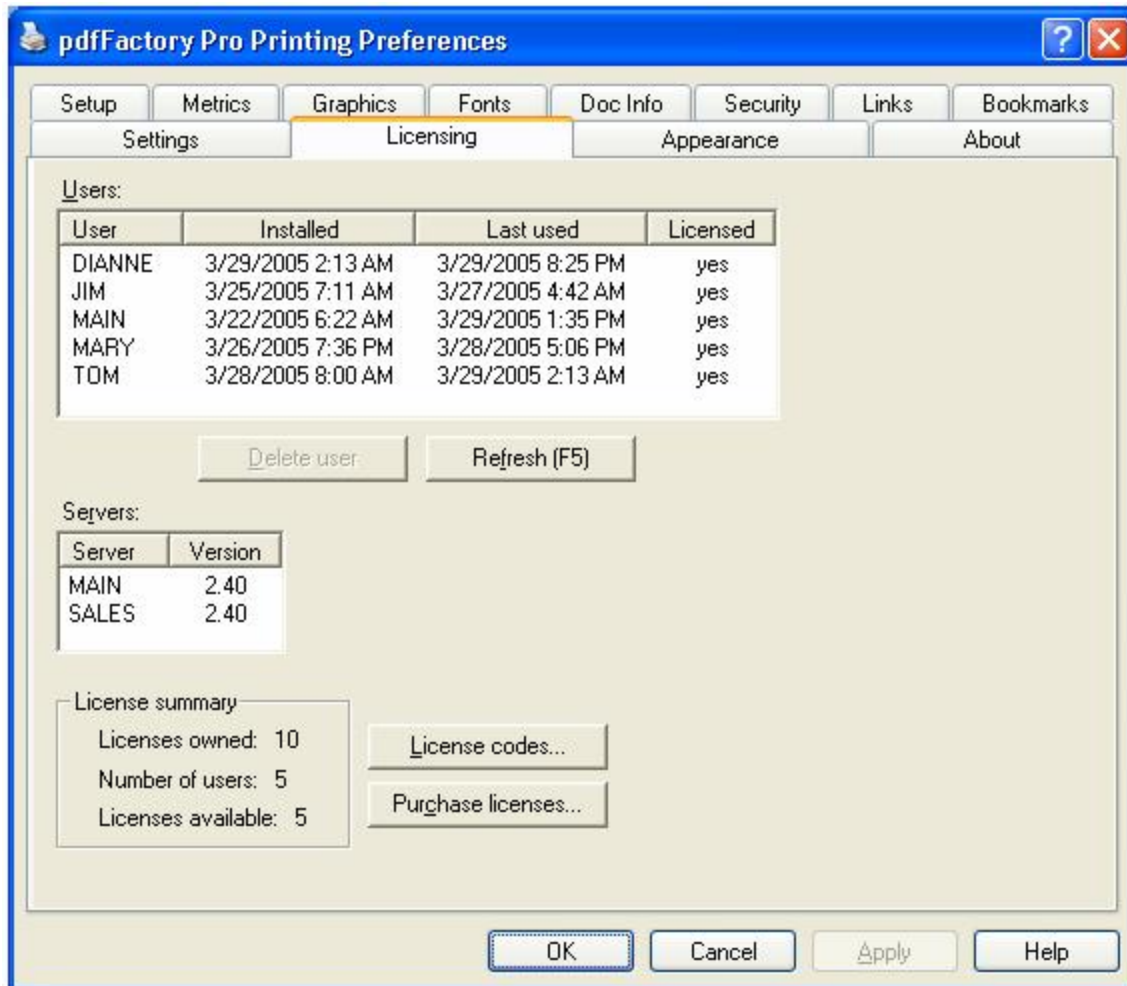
pdfFactory Pro Printing Preferences

Setup | Metrics | Graphics | Fonts | Doc Info | Security | Links | Bookmarks
Settings | Licensing | Appearance | About

Users:

| User | Installed | Last used | Licensed |
|---|---|---|---|
| DIANNE | 3/29/2005 2:13 AM | 3/29/2005 8:25 PM | yes |
| JIM | 3/25/2005 7:11 AM | 3/27/2005 4:42 AM | yes |
| MAIN | 3/22/2005 6:22 AM | 3/29/2005 1:35 PM | yes |
| MARY | 3/26/2005 7:36 PM | 3/28/2005 5:06 PM | yes |
| TOM | 3/28/2005 8:00 AM | 3/29/2005 2:13 AM | yes |

Delete user
Refresh (F5)

Servers:

| Server | Version |
|---|---|
| MAIN | 2.40 |
| SALES | 2.40 |

License summary
Licenses owned: 10
Number of users: 5
Licenses available: 5

License codes...
Purchase licenses...

OK
Cancel
Apply
Help